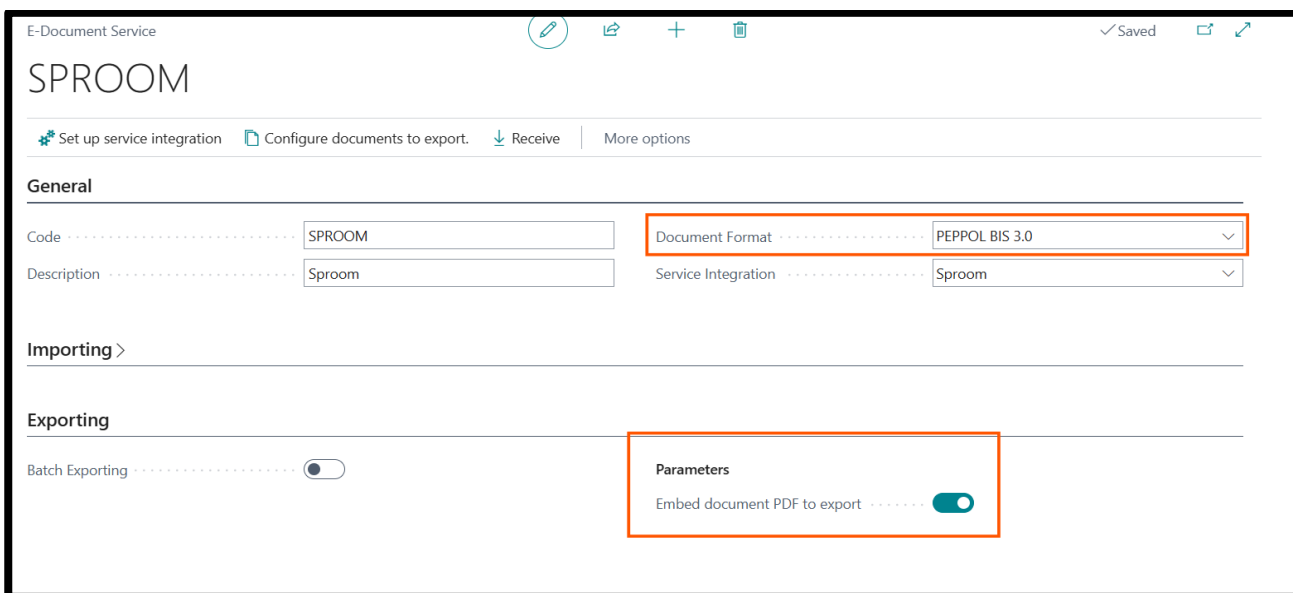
E-Document Service

✓Saved

SPROOM

Set up service integration | Configure documents to export. | Receive | More options

General

Code SPROOM
Description Sproom

Document Format PEPPOL BIS 3.0
Service Integration Sproom

Importing >

Exporting

Batch Exporting

Parameters

Embed document PDF to export